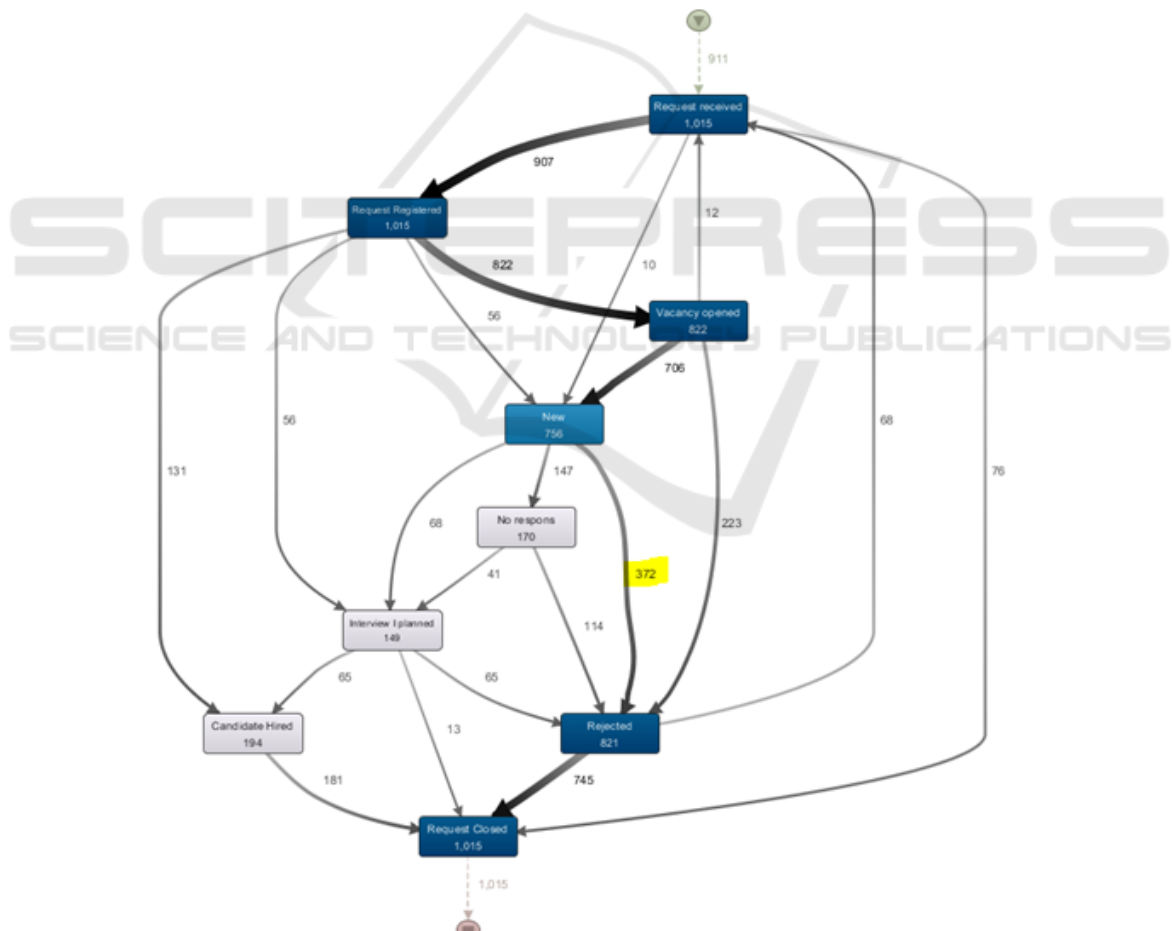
911

Request received
1,015

907

12

Request Registered
1,015

822

10

56

Vacancy opened
822

706

56

New
756

68

131

147

76

68

No respons
170

223

41

372

Interview I planned
149

114

65

65

Candidate Hired
194

13

Rejected
821

181

745

Request Closed
1,015

1,015

SCITEPRESS
SCIENCE AND TECHNOLOGY PUBLICATIONS